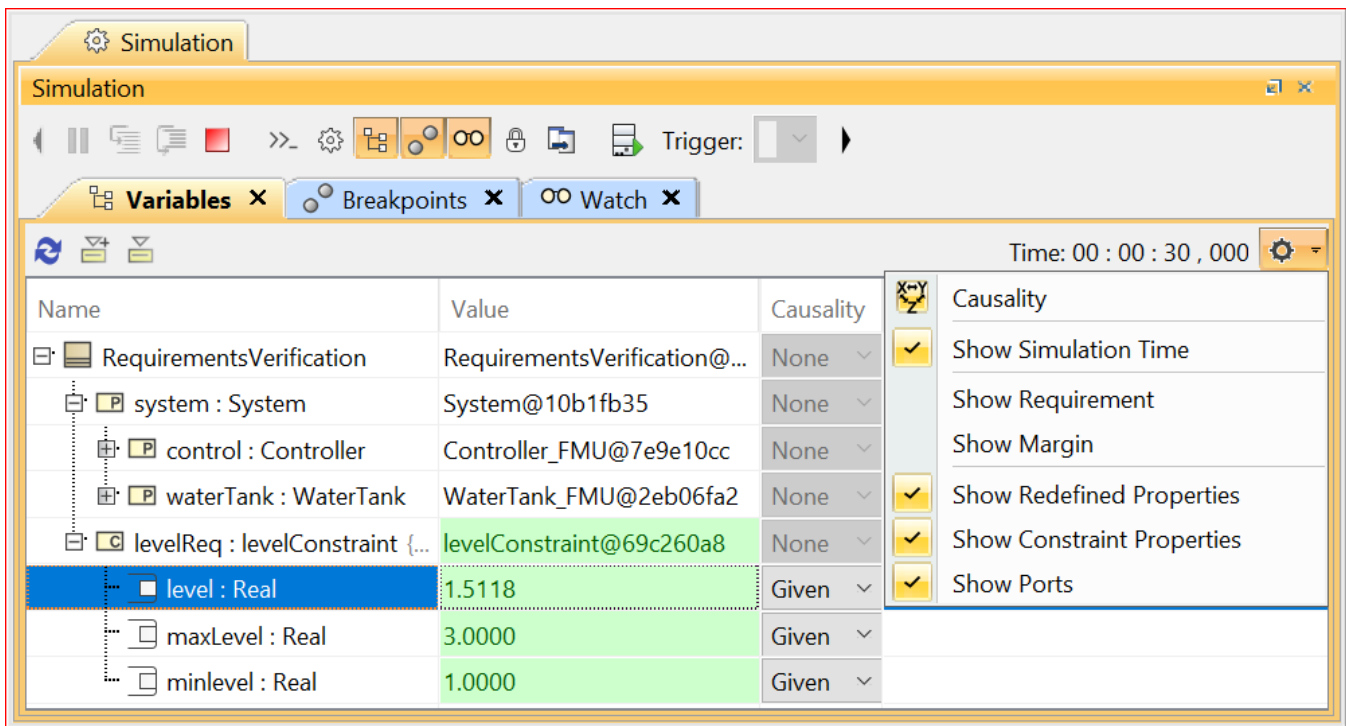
Simulation

Simulation

Trigger:

Variables ✕ Breakpoints ✕ Watch ✕

Time: 00 : 00 : 30 , 000

| Name | Value | Causality |
|---|---|---|
| RequirementsVerification | RequirementsVerification@... | None |
| system : System | System@10b1fb35 | None |
| control : Controller | Controller_FMU@7e9e10cc | None |
| waterTank : WaterTank | WaterTank_FMU@2eb06fa2 | None |
| levelReq : levelConstraint {... | levelConstraint@69c260a8 | None |
| level : Real | 1.5118 | Given |
| maxLevel : Real | 3.0000 | Given |
| minlevel : Real | 1.0000 | Given |

Causality
Show Simulation Time
Show Requirement
Show Margin
Show Redefined Properties
Show Constraint Properties
Show Ports